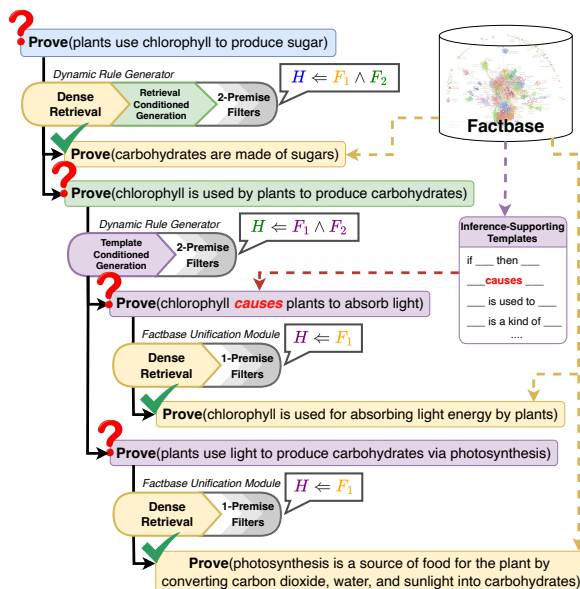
Prove(plants use chlorophyll to produce sugar)

Dynamic Rule Generator

Dense Retrieval

Retrieval Conditioned Generation

2-Premise Filters

$H \Leftarrow F_1 \wedge F_2$

Factbase

Prove(carbohydrates are made of sugars)

Prove(chlorophyll is used by plants to produce carbohydrates)

Dynamic Rule Generator

Template Conditioned Generation

2-Premise Filters

$H \Leftarrow F_1 \wedge F_2$

Inference-Supporting Templates

if ___ then ___

___ causes ___

___ is used to ___

___ is a kind of ___

....

Prove(chlorophyll causes plants to absorb light)

Factbase Unification Module

$H \Leftarrow F_1$

Dense Retrieval

1-Premise Filters

Prove(chlorophyll is used for absorbing light energy by plants)

Prove(plants use light to produce carbohydrates via photosynthesis)

Factbase Unification Module

$H \Leftarrow F_1$

Dense Retrieval

1-Premise Filters

Prove(photosynthesis is a source of food for the plant by converting carbon dioxide, water, and sunlight into carbohydrates)